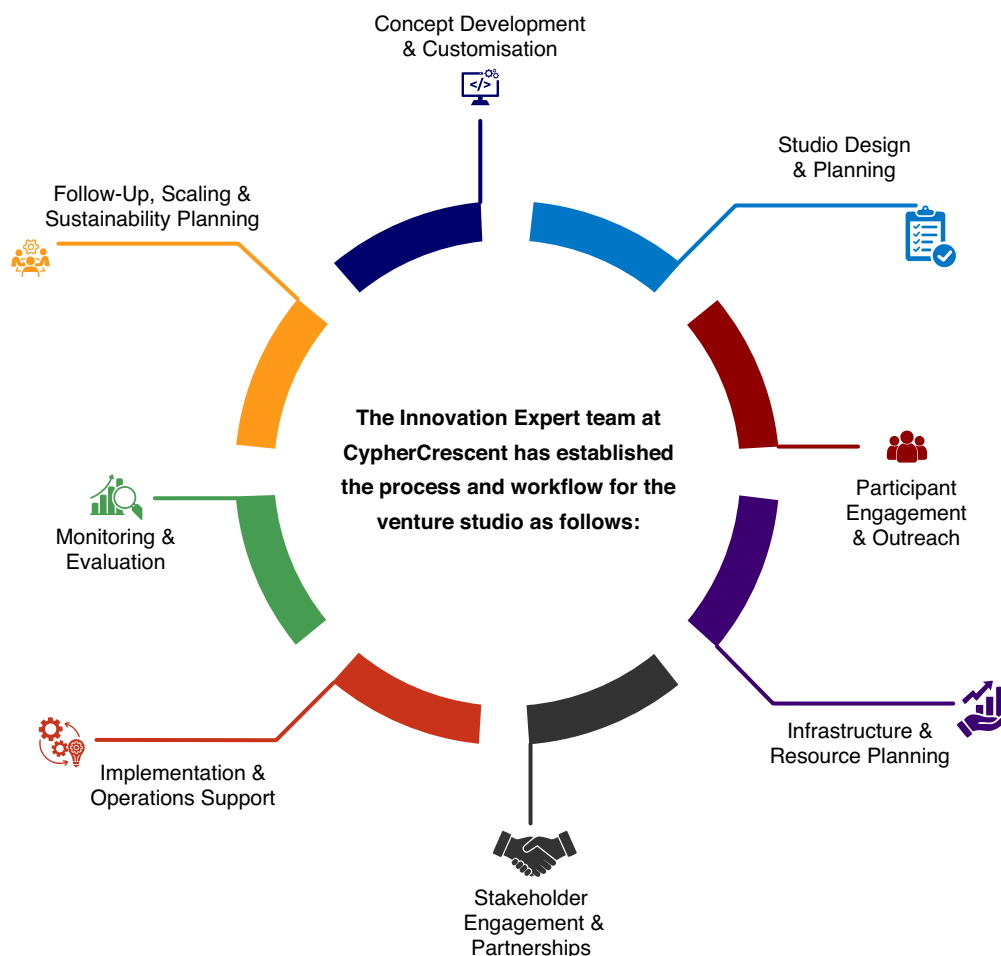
The Innovation Expert team at CypherCrescent has established the process and workflow for the venture studio as follows:

Concept Development & Customisation

</>

Studio Design & Planning

Participant Engagement & Outreach

Infrastructure & Resource Planning

Stakeholder Engagement & Partnerships

Implementation & Operations Support

Monitoring & Evaluation

Follow-Up, Scaling & Sustainability Planning